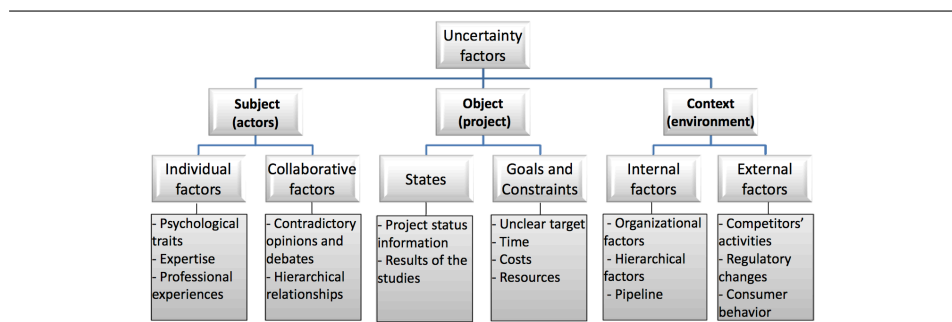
Uncertainty factors

Subject (actors)

Object (project)

Context (environment)

Individual factors

Collaborative factors

States

Goals and Constraints

Internal factors

External factors

- Psychological traits
- Expertise
- Professional experiences

- Contradictory opinions and debates
- Hierarchical relationships

- Project status information
- Results of the studies

- Unclear target
- Time
- Costs
- Resources

- Organizational factors
- Hierarchical factors
- Pipeline

- Competitors' activities
- Regulatory changes
- Consumer behavior